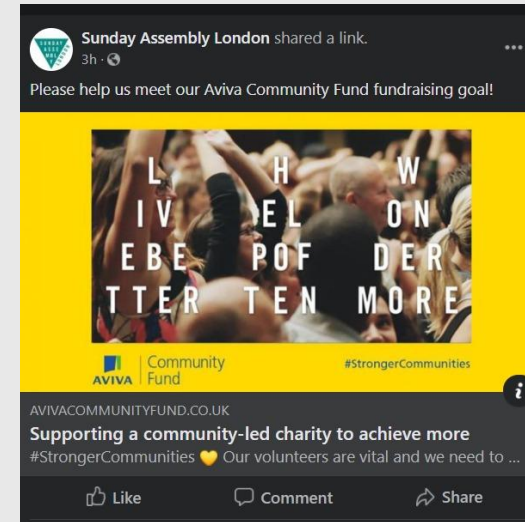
Sunday Assembly London shared a link.
3h ·

Please help us meet our Aviva Community Fund fundraising goal!

L H W
IV EL ON
EBE POF DER
TTER TEN MORE

AVIVA Community Fund

#StrongerCommunities

AVIVACOMMUNITYFUND.CO.UK
Supporting a community-led charity to achieve more
#StrongerCommunities 💛 Our volunteers are vital and we need to ...

Like
Comment
Share